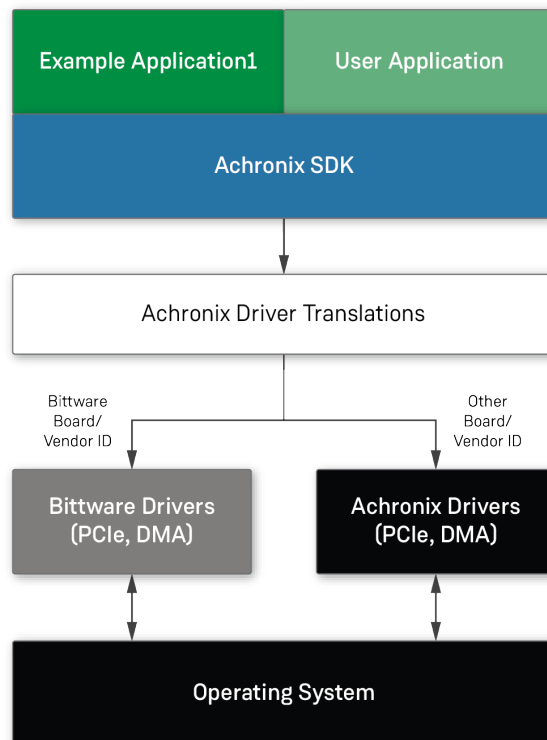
Example Application1

User Application

Achronix SDK

Achronix Driver Translations

Bittware Board/ Vendor ID

Other Board/ Vendor ID

Bittware Drivers (PCIe, DMA)

Achronix Drivers (PCIe, DMA)

Operating System